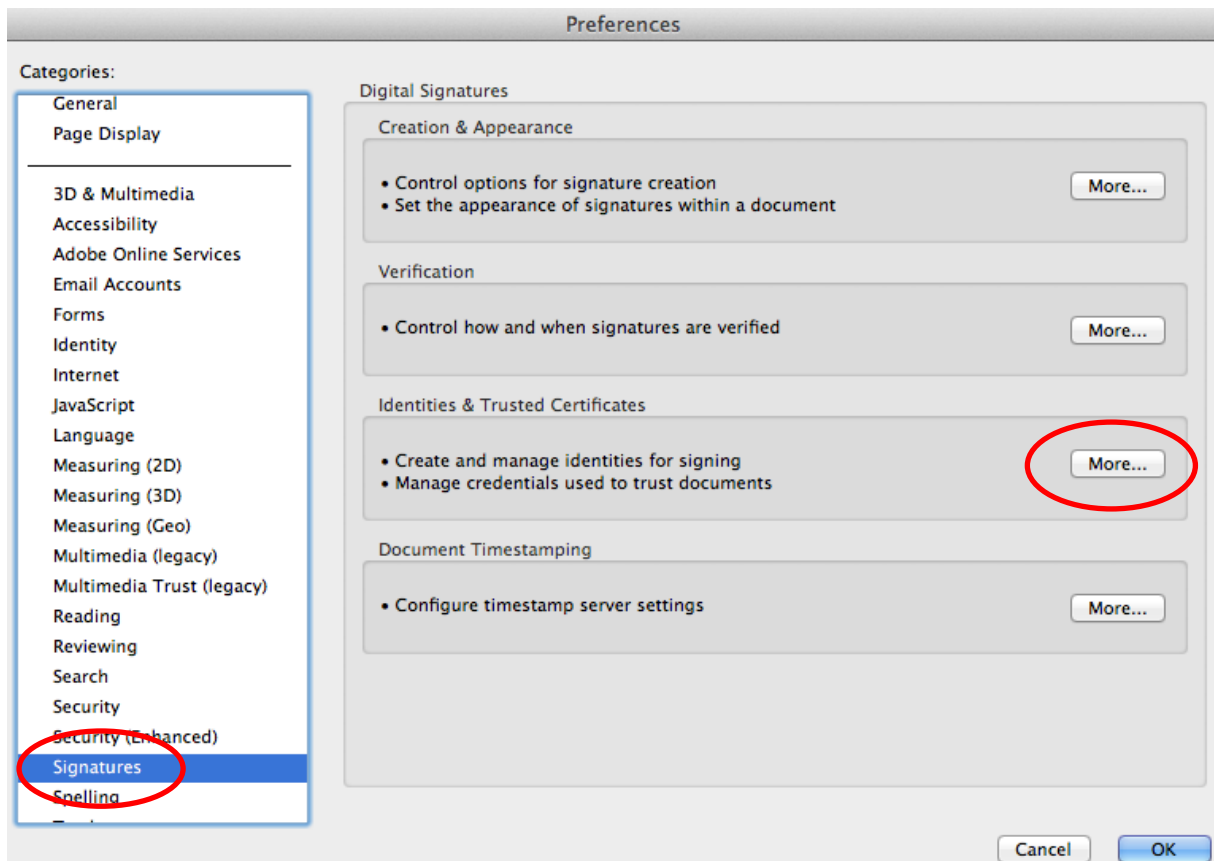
Preferences

Categories:

General
Page Display

3D & Multimedia
Accessibility
Adobe Online Services
Email Accounts
Forms
Identity
Internet
JavaScript
Language
Measuring (2D)
Measuring (3D)
Measuring (Geo)
Multimedia (legacy)
Multimedia Trust (legacy)
Reading
Reviewing
Search
Security
Security (Enhanced)
Signatures
Spelling
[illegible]

Digital Signatures

Creation & Appearance

• Control options for signature creation
• Set the appearance of signatures within a document

More...

Verification

• Control how and when signatures are verified

More...

Identities & Trusted Certificates

• Create and manage identities for signing
• Manage credentials used to trust documents

More...

Document Timestamping

• Configure timestamp server settings

More...

Cancel

OK